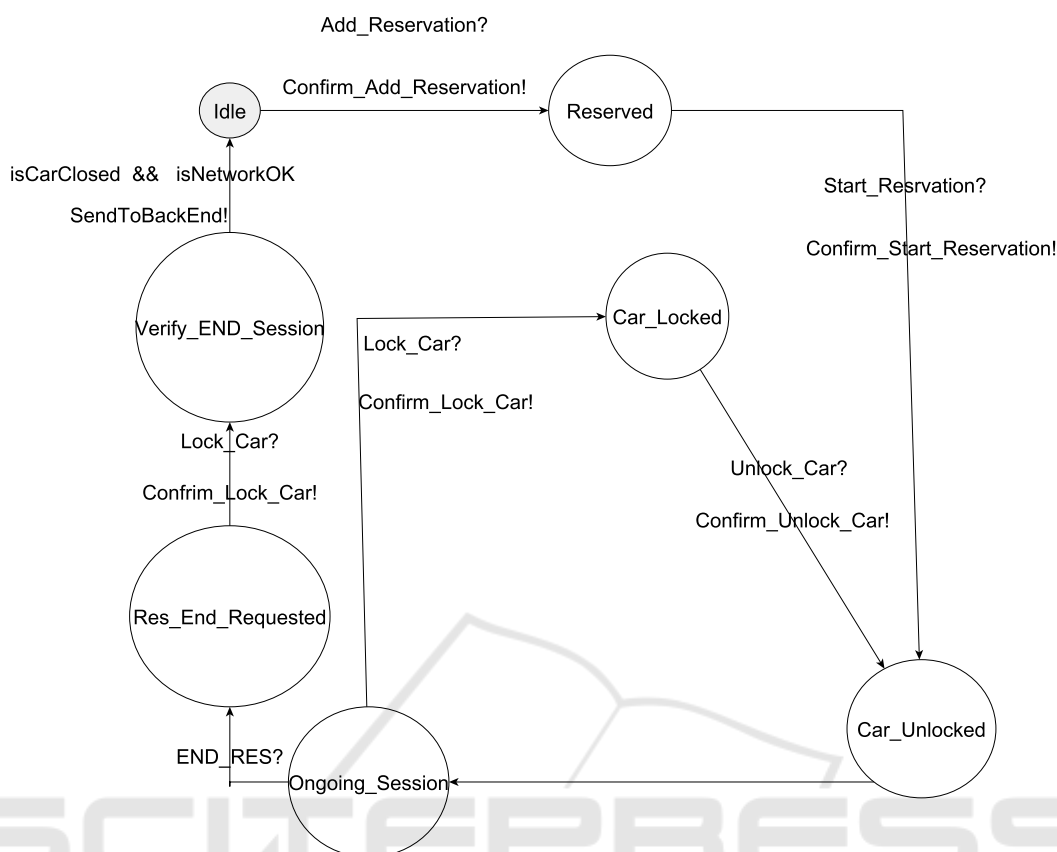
Add_Reservation?

Confirm_Add_Reservation!

Idle

Reserved

isCarClosed && isNetworkOK

SendToBackEnd!

Start_Resrvation?

Confirm_Start_Reservation!

Verify_END_Session

Car_Locked

Lock_Car?

Confirm_Lock_Car!

Lock_Car?

Confrim_Lock_Car!

Unlock_Car?

Confirm_Unlock_Car!

Res_End_Requested

Car_Unlocked

END_RES?

Ongoing_Session

SCITEPRESS